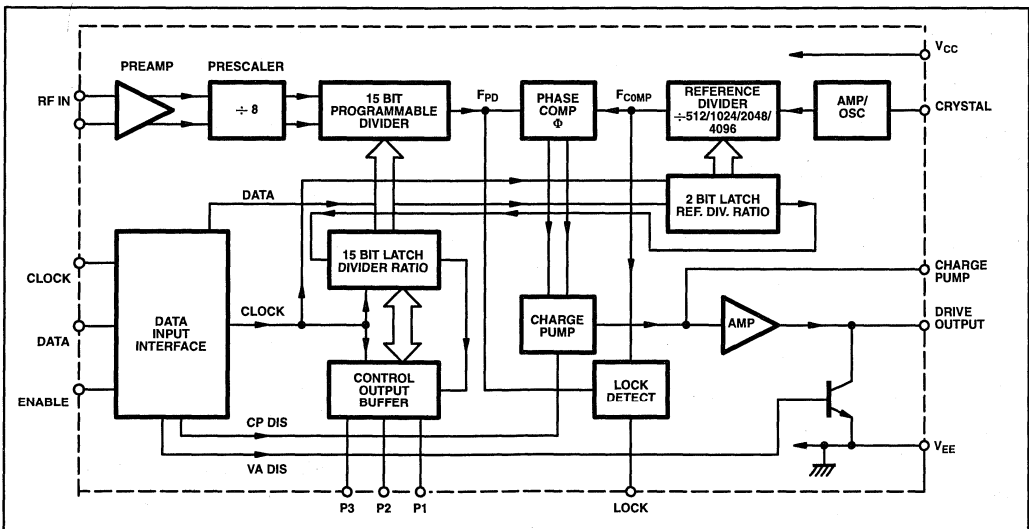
$V_{CC}$

PREAMP

PRESCALER

RF IN

÷ 8

15 BIT PROGRAMMABLE DIVIDER

$F_{PD}$

PHASE COMP Φ

$F_{COMP}$

REFERENCE DIVIDER ÷512/1024/2048/ 4096

AMP/ OSC

CRYSTAL

DATA

2 BIT LATCH REF. DIV. RATIO

15 BIT LATCH DIVIDER RATIO

CLOCK

DATA INPUT INTERFACE

CLOCK

DATA

CHARGE PUMP

CHARGE PUMP

DRIVE OUTPUT

AMP

ENABLE

CONTROL OUTPUT BUFFER

LOCK DETECT

CP DIS

VA DIS

$V_{EE}$

P3

P2

P1

LOCK